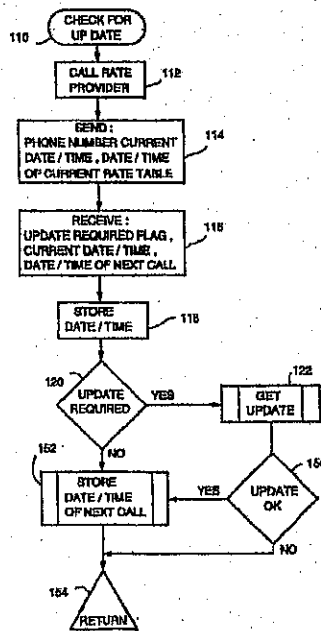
110 CHECK FOR UP DATE

CALL RATE PROVIDER 112

SEND : PHONE NUMBER CURRENT DATE / TIME , DATE / TIME OF CURRENT RATE TABLE 114

RECEIVE : UPDATE REQUIRED FLAG , CURRENT DATE / TIME , DATE / TIME OF NEXT CALL 116

STORE DATE / TIME 118

120 UPDATE REQUIRED

YES

122 GET UPDATE

NO

152 STORE DATE / TIME OF NEXT CALL

YES

UPDATE OK 15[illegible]

NO

154 RETURN